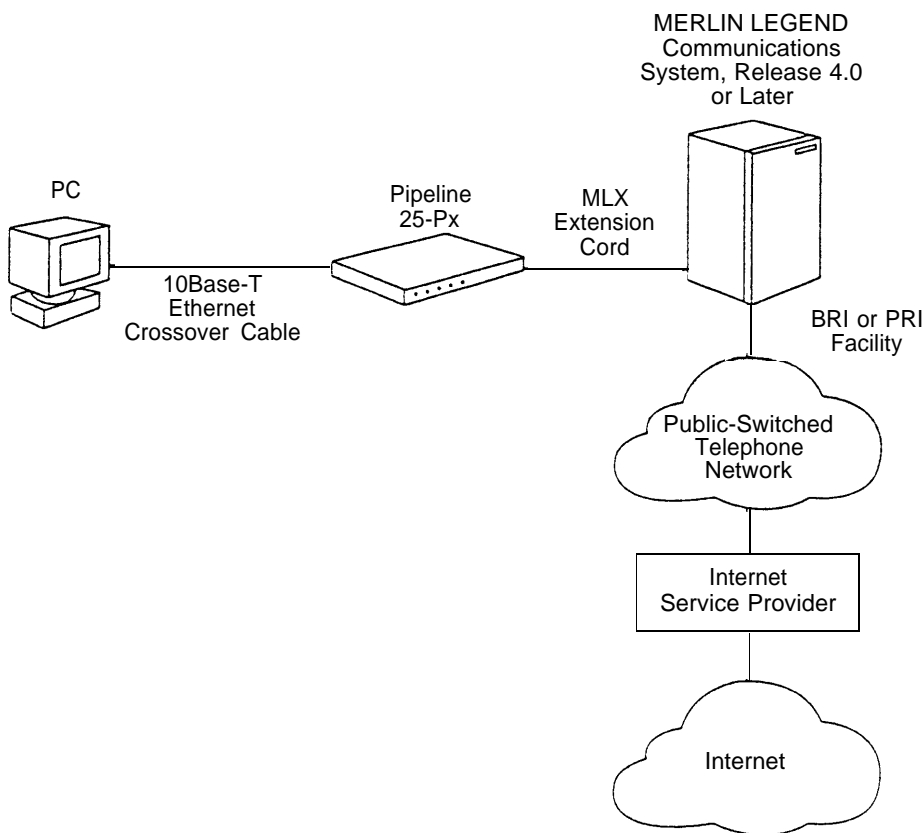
MERLIN LEGEND Communications System, Release 4.0 or Later

PC

Pipeline 25-Px

MLX Extension Cord

10Base-T Ethernet Crossover Cable

BRI or PRI Facility

Public-Switched Telephone Network

Internet Service Provider

Internet